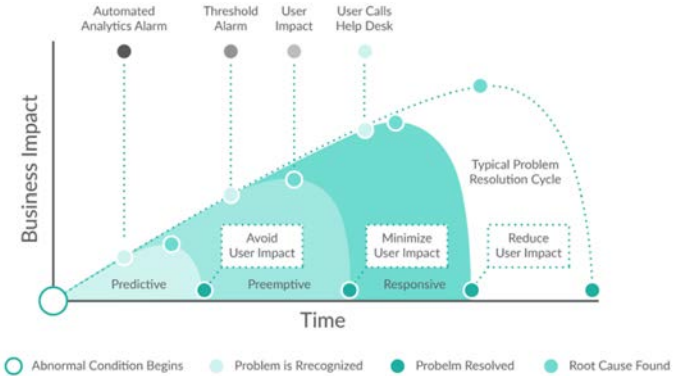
Automated Analytics Alarm

Threshold Alarm

User Impact

User Calls Help Desk

Business Impact

Typical Problem Resolution Cycle

Avoid User Impact

Minimize User Impact

Reduce User Impact

Predictive

Preemptive

Responsive

Time

Abnormal Condition Begins

Problem is Rrecognized

Probelm Resolved

Root Cause Found